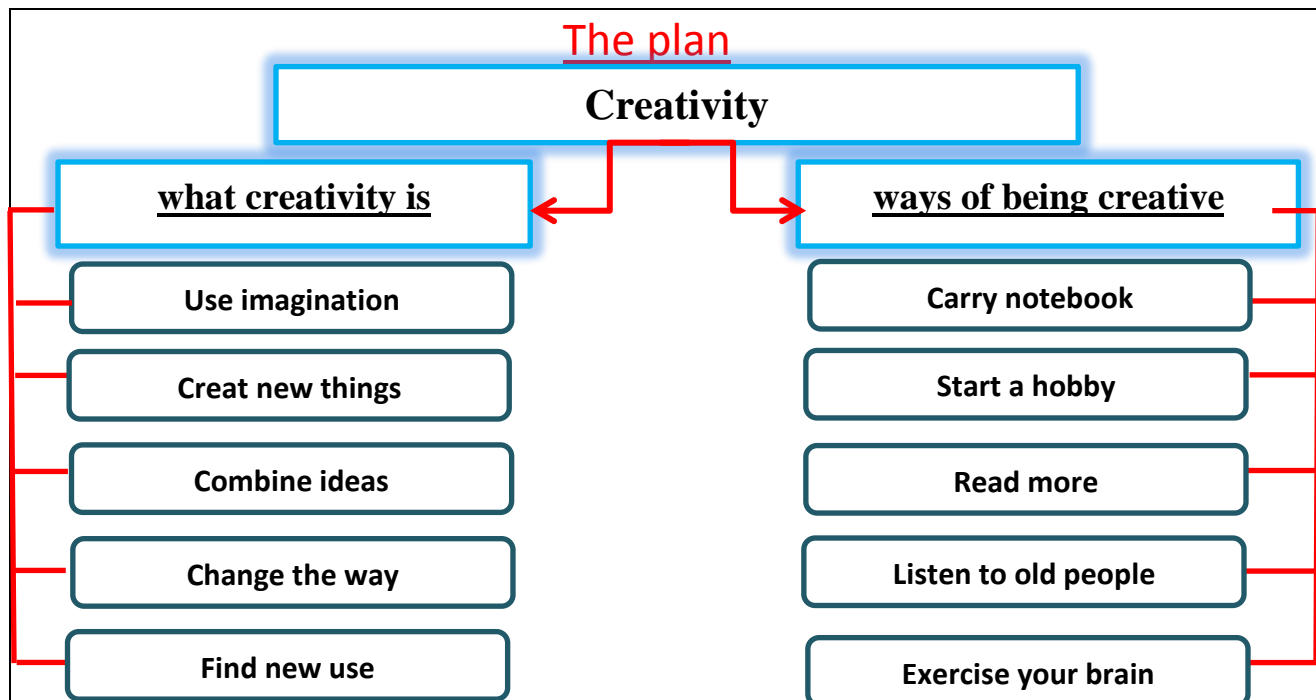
The plan

Creativity

what creativity is

Use imagination

Creat new things

Combine ideas

Change the way

Find new use

ways of being creative

Carry notebook

Start a hobby

Read more

Listen to old people

Exercise your brain